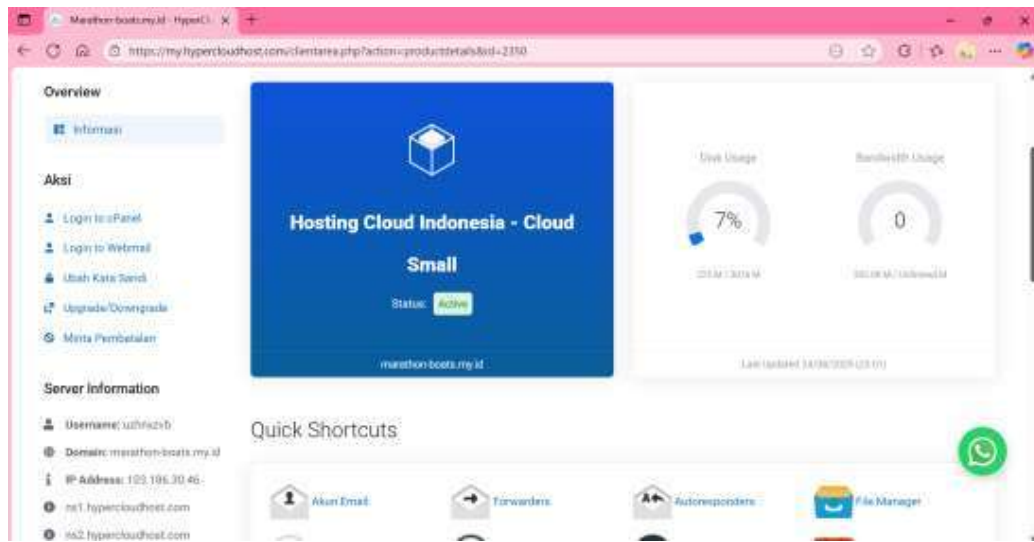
Marathon-boats.my.id - HyperCl... ×

https://my.hypercloudhost.com/clientarea.php?action=productdetails&id=2350

Overview

Informasi

Aksi

Login to cPanel

Login to Webmail

Ubah Kata Sandi

Upgrade/Downgrade

Minta Pembatalan

Server Information

Username: uzhnzvb

Domain: marathon-boats.my.id

IP Address: 103.186.30.46

ns1.hypercloudhost.com

ns2.hypercloudhost.com

Hosting Cloud Indonesia - Cloud Small

Status: Active

marathon-boats.my.id

Disk Usage

7%

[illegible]

Bandwidth Usage

0

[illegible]

Last Updated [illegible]

Quick Shortcuts

Akun Email

Forwarders

Autoresponders

File Manager